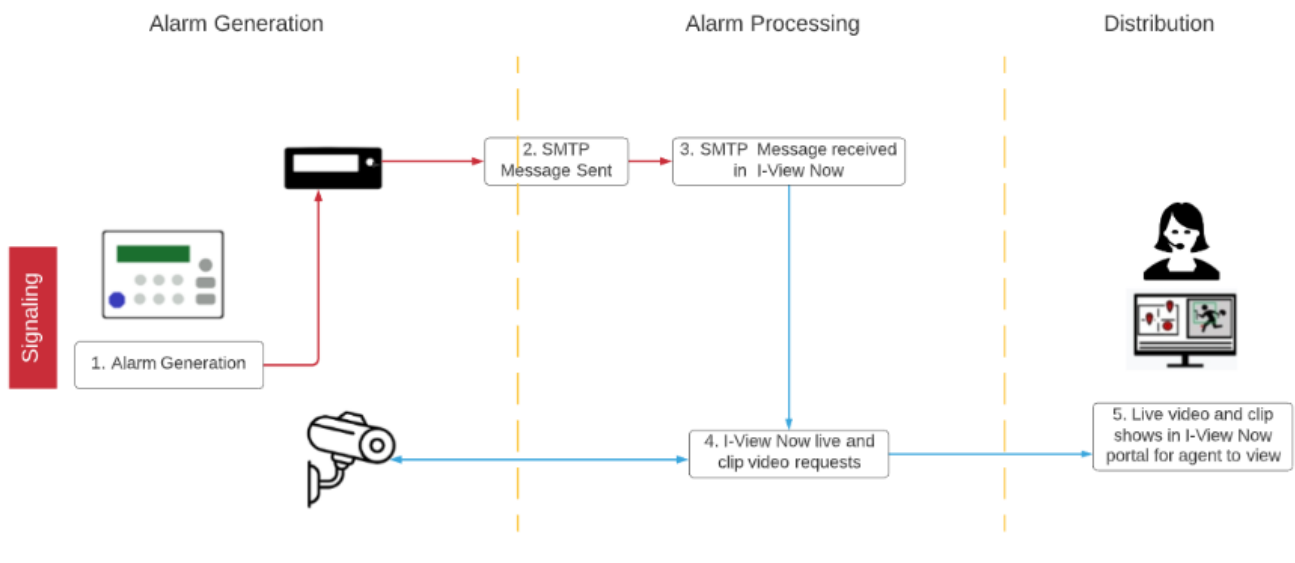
Alarm Generation

Alarm Processing

Distribution

Signaling

1. Alarm Generation

2. SMTP Message Sent

3. SMTP Message received in I-View Now

4. I-View Now live and clip video requests

5. Live video and clip shows in I-View Now portal for agent to view